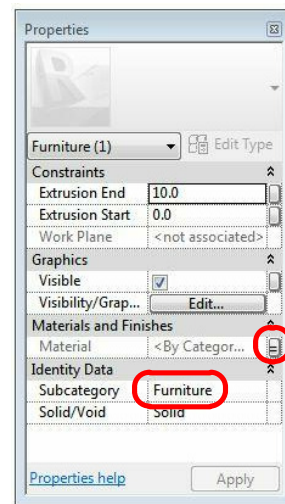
Properties

Furniture (1)

Edit Type

Constraints

| | |
|---|---|
| Extrusion End | 10.0 |
| Extrusion Start | 0.0 |
| Work Plane | <not associated> |

Graphics

| | |
|---|---|
| Visible | |
| Visibility/Grap... | Edit... |

Materials and Finishes

| | |
|---|---|
| Material | <By Categor... |

Identity Data

| | |
|---|---|
| Subcategory | Furniture |
| Solid/Void | Solid |

Properties help

Apply